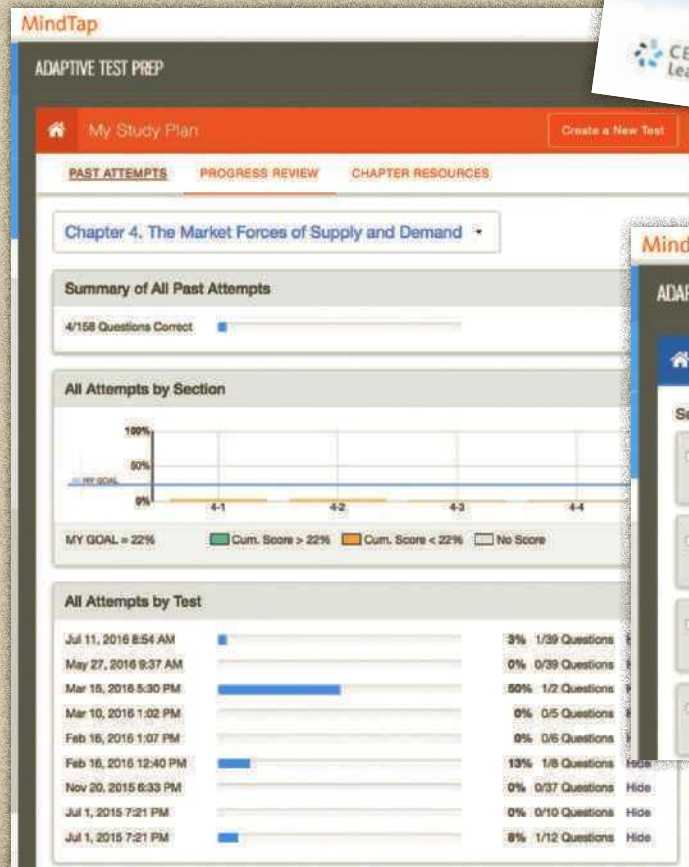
MindTap

ADAPTIVE TEST PREP

CE Lea

My Study Plan

Create a New Test

PAST ATTEMPTS PROGRESS REVIEW CHAPTER RESOURCES

Chapter 4. The Market Forces of Supply and Demand

Summary of All Past Attempts

4/158 Questions Correct

All Attempts by Section

100%

50%

MY GOAL

0%

4-1 4-2 4-3 4-4

MY GOAL = 22% Cum. Score > 22% Cum. Score < 22% No Score

All Attempts by Test

| | | |
|---|---|---|
| Jul 11, 2016 8:54 AM | 3% | 1/39 Questions |
| May 27, 2016 9:37 AM | 0% | 0/39 Questions |
| Mar 15, 2016 5:30 PM | 50% | 1/2 Questions |
| Mar 10, 2016 1:02 PM | 0% | 0/5 Questions |
| Feb 16, 2016 1:07 PM | 0% | 0/6 Questions |
| Feb 16, 2016 12:40 PM | 13% | 1/8 Questions Hide |
| Nov 20, 2015 6:33 PM | 0% | 0/37 Questions Hide |
| Jul 1, 2015 7:21 PM | 0% | 0/10 Questions Hide |
| Jul 1, 2015 7:21 PM | 8% | 1/12 Questions Hide |

Mind

ADAI

Se